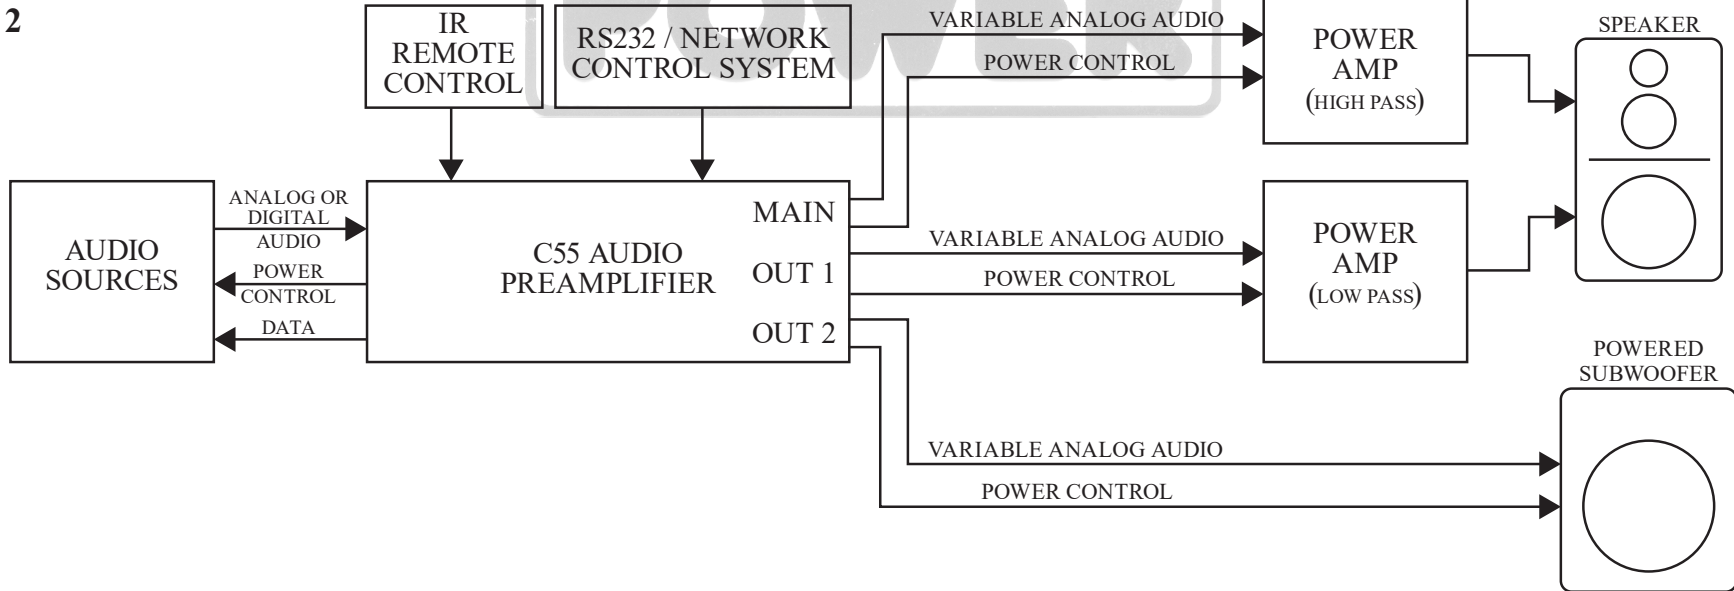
2

IR REMOTE CONTROL

RS232 / NETWORK CONTROL SYSTEM

VARIABLE ANALOG AUDIO

POWER CONTROL

POWER AMP (HIGH PASS)

SPEAKER

AUDIO SOURCES

ANALOG OR DIGITAL AUDIO

POWER CONTROL

DATA

C55 AUDIO PREAMPLIFIER

MAIN

OUT 1

OUT 2

VARIABLE ANALOG AUDIO

POWER CONTROL

POWER AMP (LOW PASS)

POWERED SUBWOOFER

VARIABLE ANALOG AUDIO

POWER CONTROL